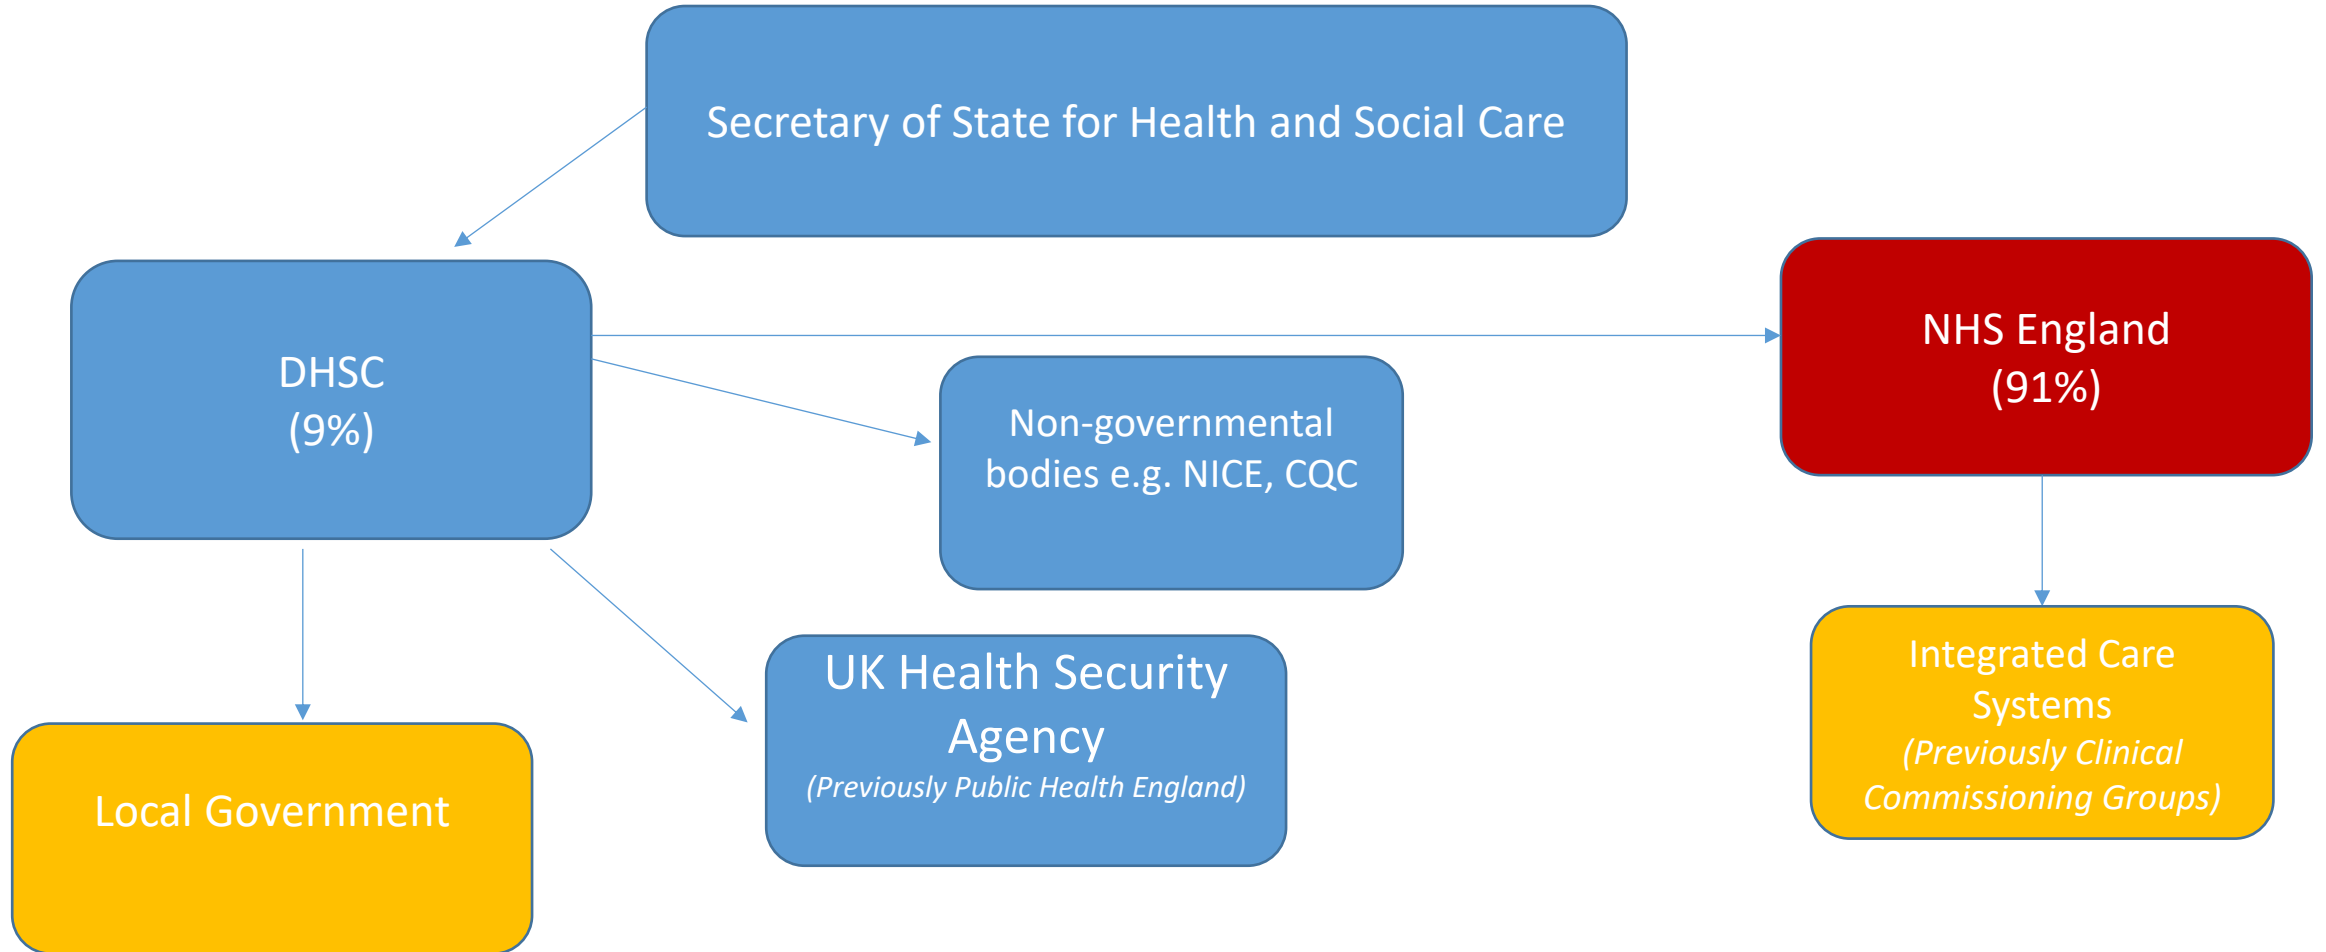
Secretary of State for Health and Social Care

DHSC
(9%)

Non-governmental bodies e.g. NICE, CQC

NHS England
(91%)

Integrated Care Systems
*(Previously Clinical Commissioning Groups)*

UK Health Security Agency
*(Previously Public Health England)*

Local Government